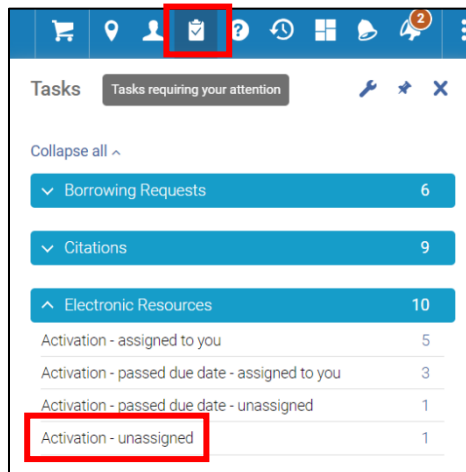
2

Tasks

Tasks requiring your attention

Collapse all

Borrowing Requests 6

Citations 9

Electronic Resources 10

| | |
|---|---|
| Activation - assigned to you | 5 |
| Activation - passed due date - assigned to you | 3 |
| Activation - passed due date - unassigned | 1 |
| Activation - unassigned | 1 |